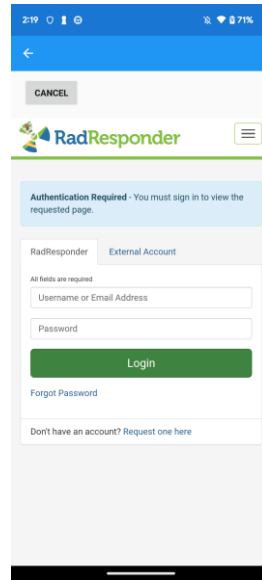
2:19

71%

CANCEL

RadResponder

Authentication Required - You must sign in to view the requested page.

RadResponder
External Account

All fields are required

Username or Email Address

Password

Login

Forgot Password

Don't have an account? Request one here